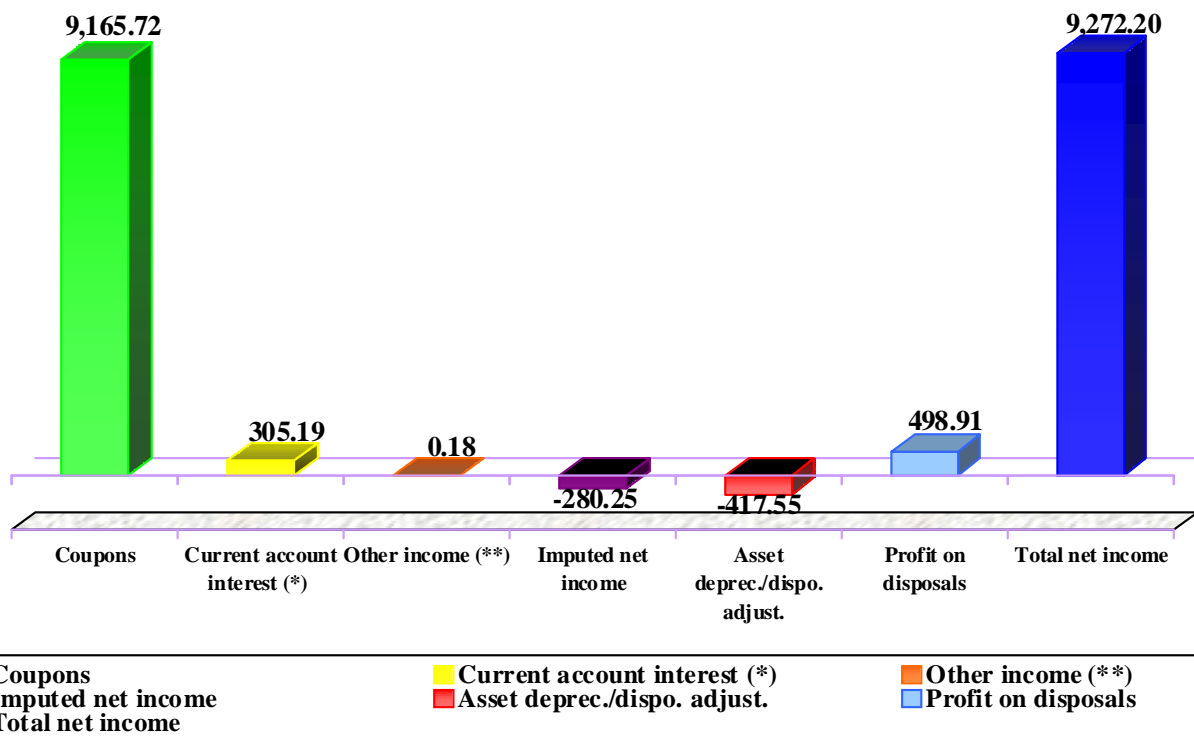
9,165.72

305.19

0.18

-280.25

-417.55

498.91

9,272.20

Coupons

Current account interest (*)

Other income (**)

Imputed net income

Asset deprec./dispo. adjust.

Profit on disposals

Total net income

Coupons

Current account interest (*)

Other income (**)

mputed net income

Asset deprec./dispo. adjust.

Profit on disposals

Total net income